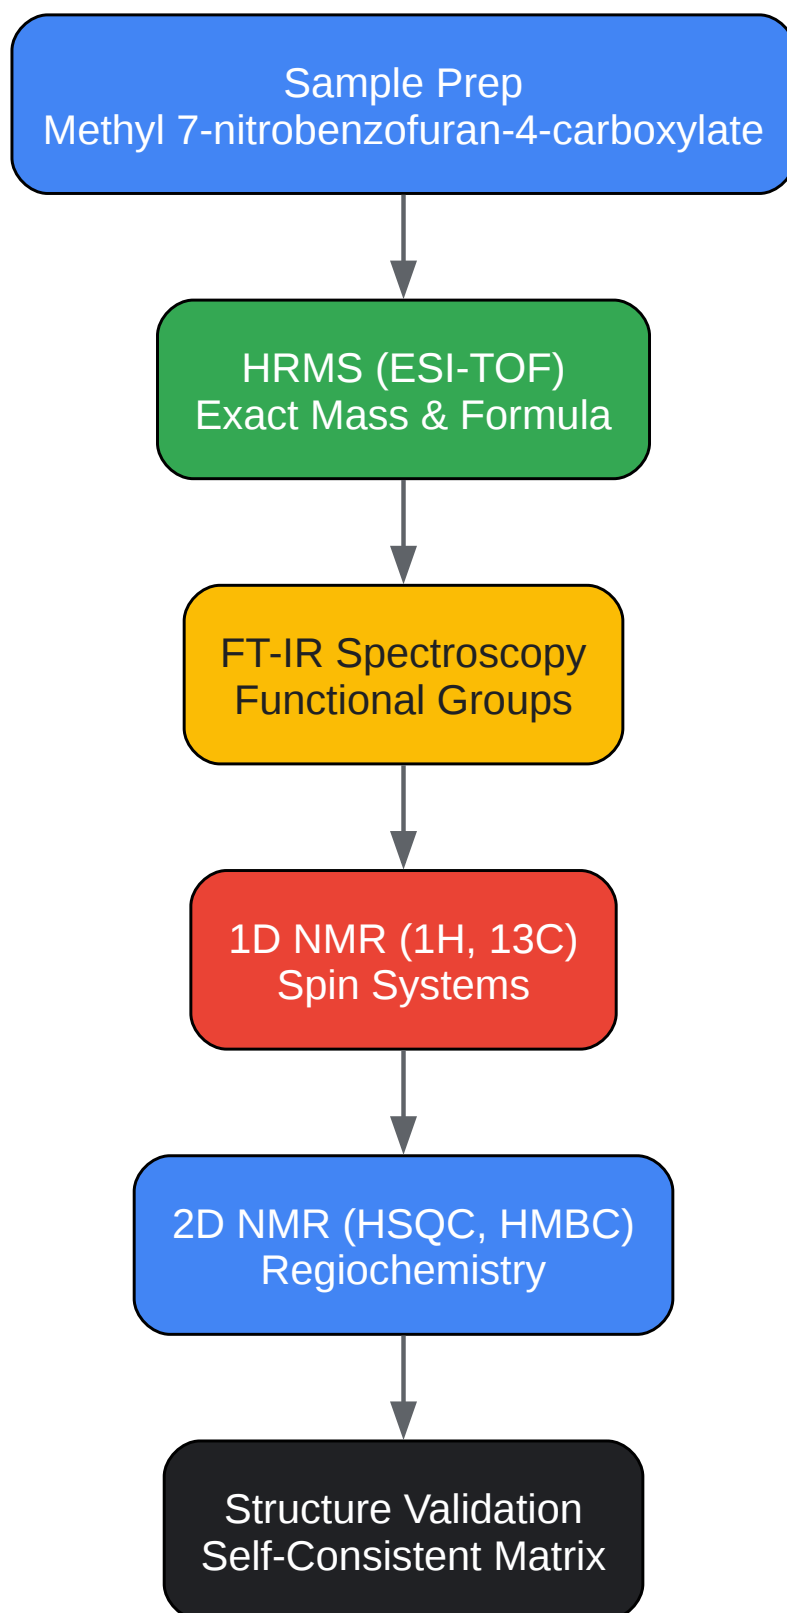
Sample Prep
Methyl 7-nitrobenzofuran-4-carboxylate

HRMS (ESI-TOF)
Exact Mass & Formula

FT-IR Spectroscopy
Functional Groups

1D NMR (1H, 13C)
Spin Systems

2D NMR (HSQC, HMBC)
Regiochemistry

Structure Validation
Self-Consistent Matrix